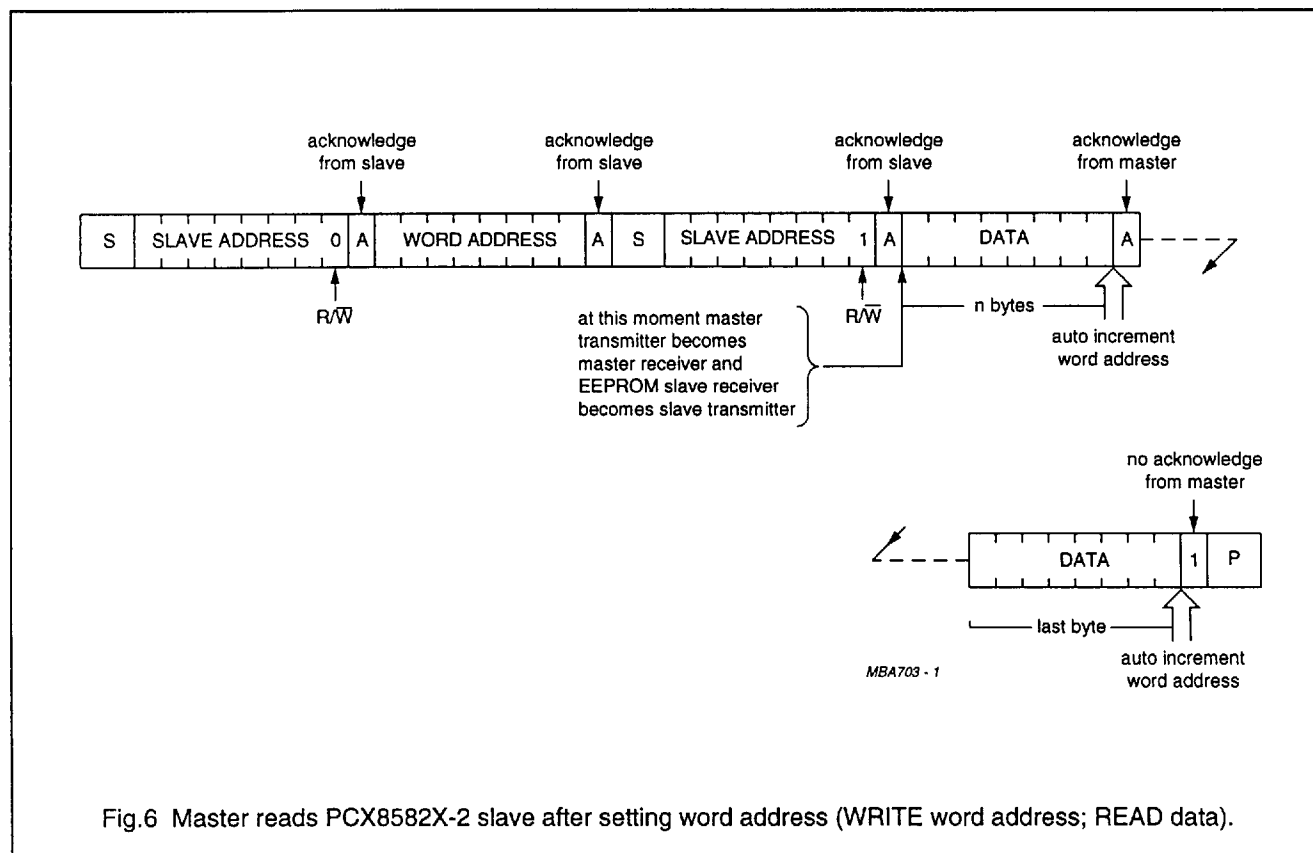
acknowledge from slave

acknowledge from slave

acknowledge from slave

acknowledge from master

| S | SLAVE ADDRESS 0 | A | WORD ADDRESS | A | S | SLAVE ADDRESS 1 | A | DATA | A |
|---|---|---|---|---|---|---|---|---|---|

$R/\overline{W}$

at this moment master transmitter becomes master receiver and EEPROM slave receiver becomes slave transmitter

$R/\overline{W}$

n bytes

auto increment word address

no acknowledge from master

| DATA | 1 | P |
|---|---|---|

last byte

auto increment word address

MBA703 - 1

Fig.6 Master reads PCX8582X-2 slave after setting word address (WRITE word address; READ data).